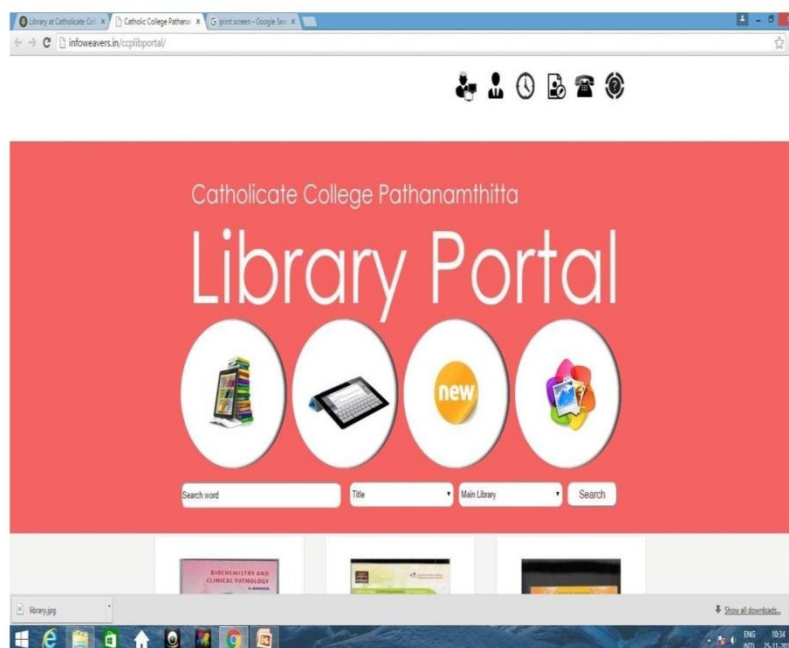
Library at Catholicate Coll ×
Catholic College Pathana ×
G print screen - Google Sea ×
infoweavers.in/ccplibportal/

Catholicate College Pathanamthitta
Library Portal

new

Search word
Title
Main Library
Search

BIOCHEMISTRY AND CLINICAL PATHOLOGY

library.jpg
Show all downloads...
ENG INTL 10:34 25-11-20